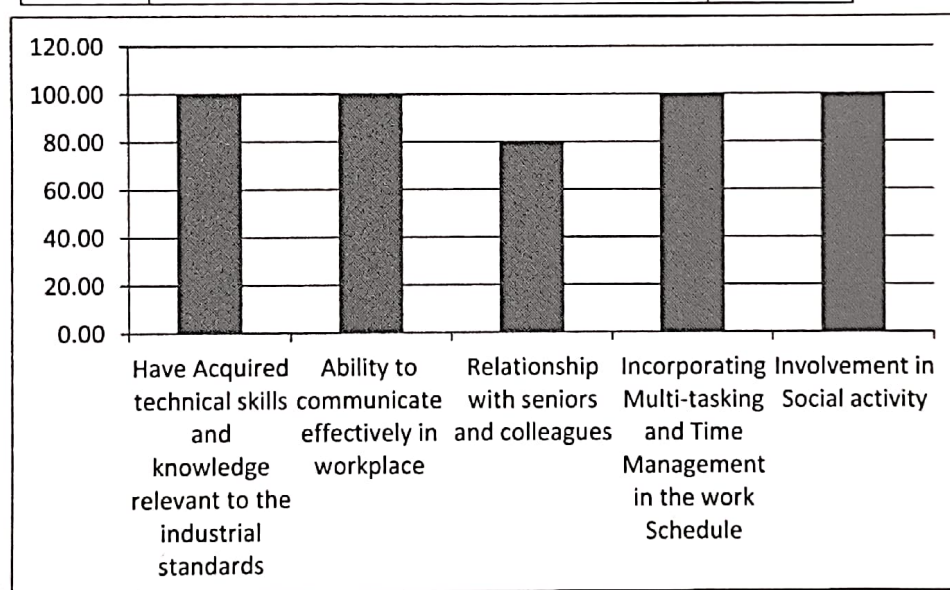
120.00
100.00
80.00
60.00
40.00
20.00
0.00

Have Acquired technical skills and knowledge relevant to the industrial standards

Ability to communicate effectively in workplace

Relationship with seniors and colleagues

Incorporating Multi-tasking and Time Management in the work Schedule

Involvement in Social activity